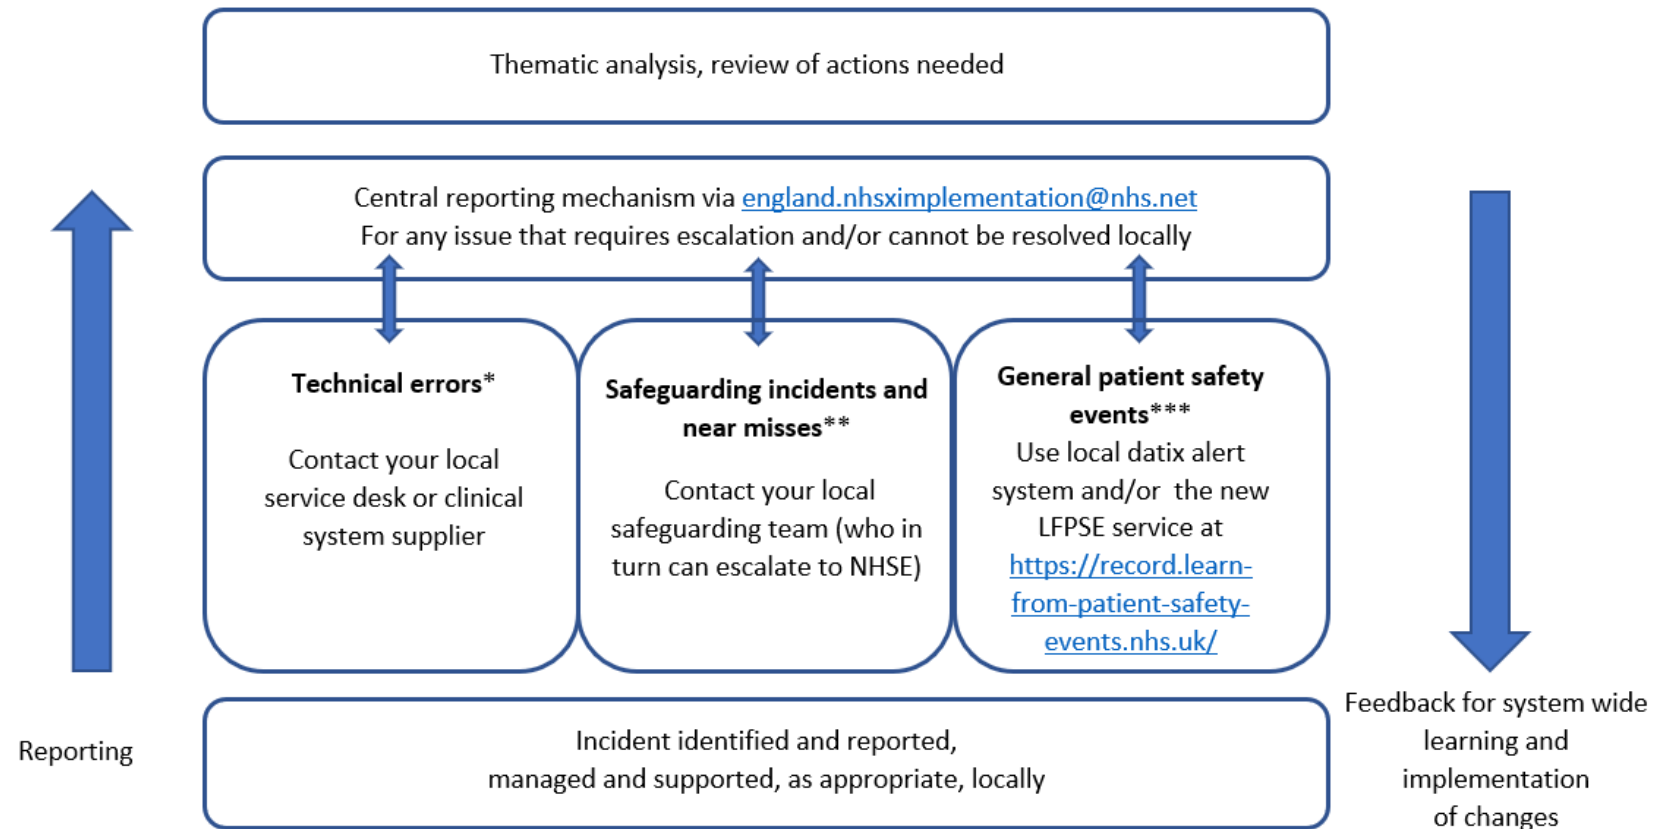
Thematic analysis, review of actions needed

Central reporting mechanism via england.nhsximplementation@nhs.net
For any issue that requires escalation and/or cannot be resolved locally

**Technical errors***

Contact your local service desk or clinical system supplier

**Safeguarding incidents and near misses****

Contact your local safeguarding team (who in turn can escalate to NHSE)

**General patient safety events*****
Use local datix alert system and/or the new LFPSE service at https://record.learn-from-patient-safety-events.nhs.uk/

Reporting

Incident identified and reported,
managed and supported, as appropriate, locally

Feedback for system wide learning and implementation of changes